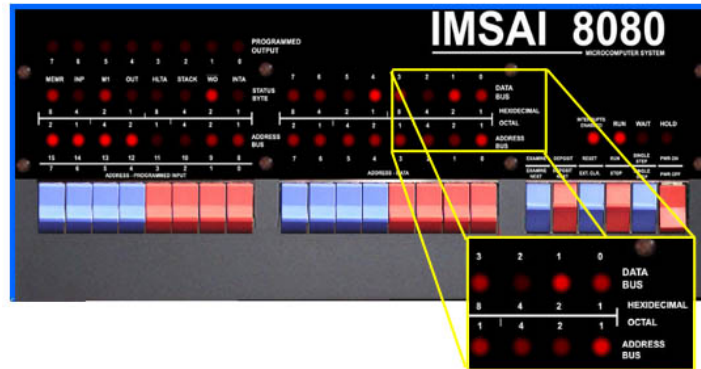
IMSAI 8080
MICROCOMPUTER SYSTEM

PROGRAMMED OUTPUT
7 6 5 4 3 2 1 0

MEMR INP M1 OUT HLTA STACK WO INTA
STATUS BYTE
8 4 2 1 8 4 2 1
2 1 4 2 1 4 2 1

ADDRESS BUS
15 14 13 12 11 10 9 8
7 6 5 4 3 2 1 0
ADDRESS · PROGRAMMED INPUT

7 6 5 4 3 2 1 0
DATA BUS
8 4 2 1 8 4 2 1
HEXIDECIMAL
2 1 4 2 1 4 2 1
OCTAL
ADDRESS BUS
7 6 5 4 3 2 1 0
ADDRESS · DATA

INTERRUPTS ENABLED RUN WAIT HOLD
EXAMINE DEPOSIT RESET RUN SINGLE STEP PWR ON
EXAMINE NEXT DEPOSIT NEXT EXT. CLR. STOP SINGLE STEP PWR OFF

3 2 1 0
DATA BUS
8 4 2 1
HEXIDECIMAL
1 4 2 1
OCTAL
ADDRESS BUS